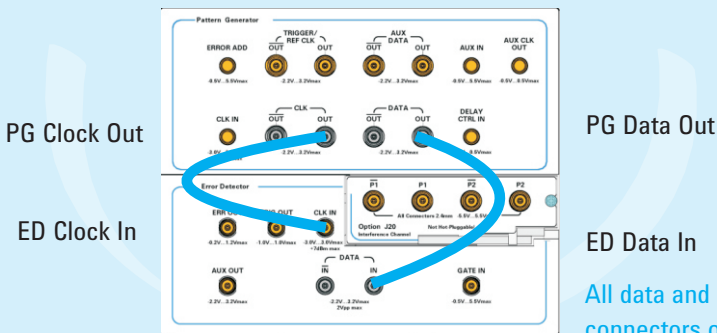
Pattern Generator

ERROR ADD
-0.6V...3.5V max

TRIGGER/ REF CLK
$\overline{\text{OUT}}$ OUT
-2.2V...3.2V max

AUX DATA
$\overline{\text{OUT}}$ OUT
-2.2V...3.2V max

AUX IN
-0.5V...5.5V max

AUX CLK OUT
-0.5V...0.5V max

CLK IN
-3.0V...

CLK
$\overline{\text{OUT}}$ OUT
-2.2V...3.2V max

DATA
$\overline{\text{OUT}}$ OUT
-2.2V...3.2V max

DELAY CTRL IN
...5.5V max

PG Clock Out

PG Data Out

Error Detector

ERR OUT
-0.2V...1.2V max

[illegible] OUT
-1.0V...1.0V max

CLK IN
-3.0V...3.0V max +7dBm max

$\overline{\text{P1}}$ P1 $\overline{\text{P2}}$ P2
All Connectors 2.4mm -5.5V...5.5V
Option J20
Interference Channel
Not Hot-Pluggable

ED Clock In

ED Data In

AUX OUT
-2.2V...3.2V max

DATA
$\overline{\text{IN}}$ IN
-2.2V...3.2V max 2Vpp max

GATE IN
-0.5V...5.5V max

All data and
connectors c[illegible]